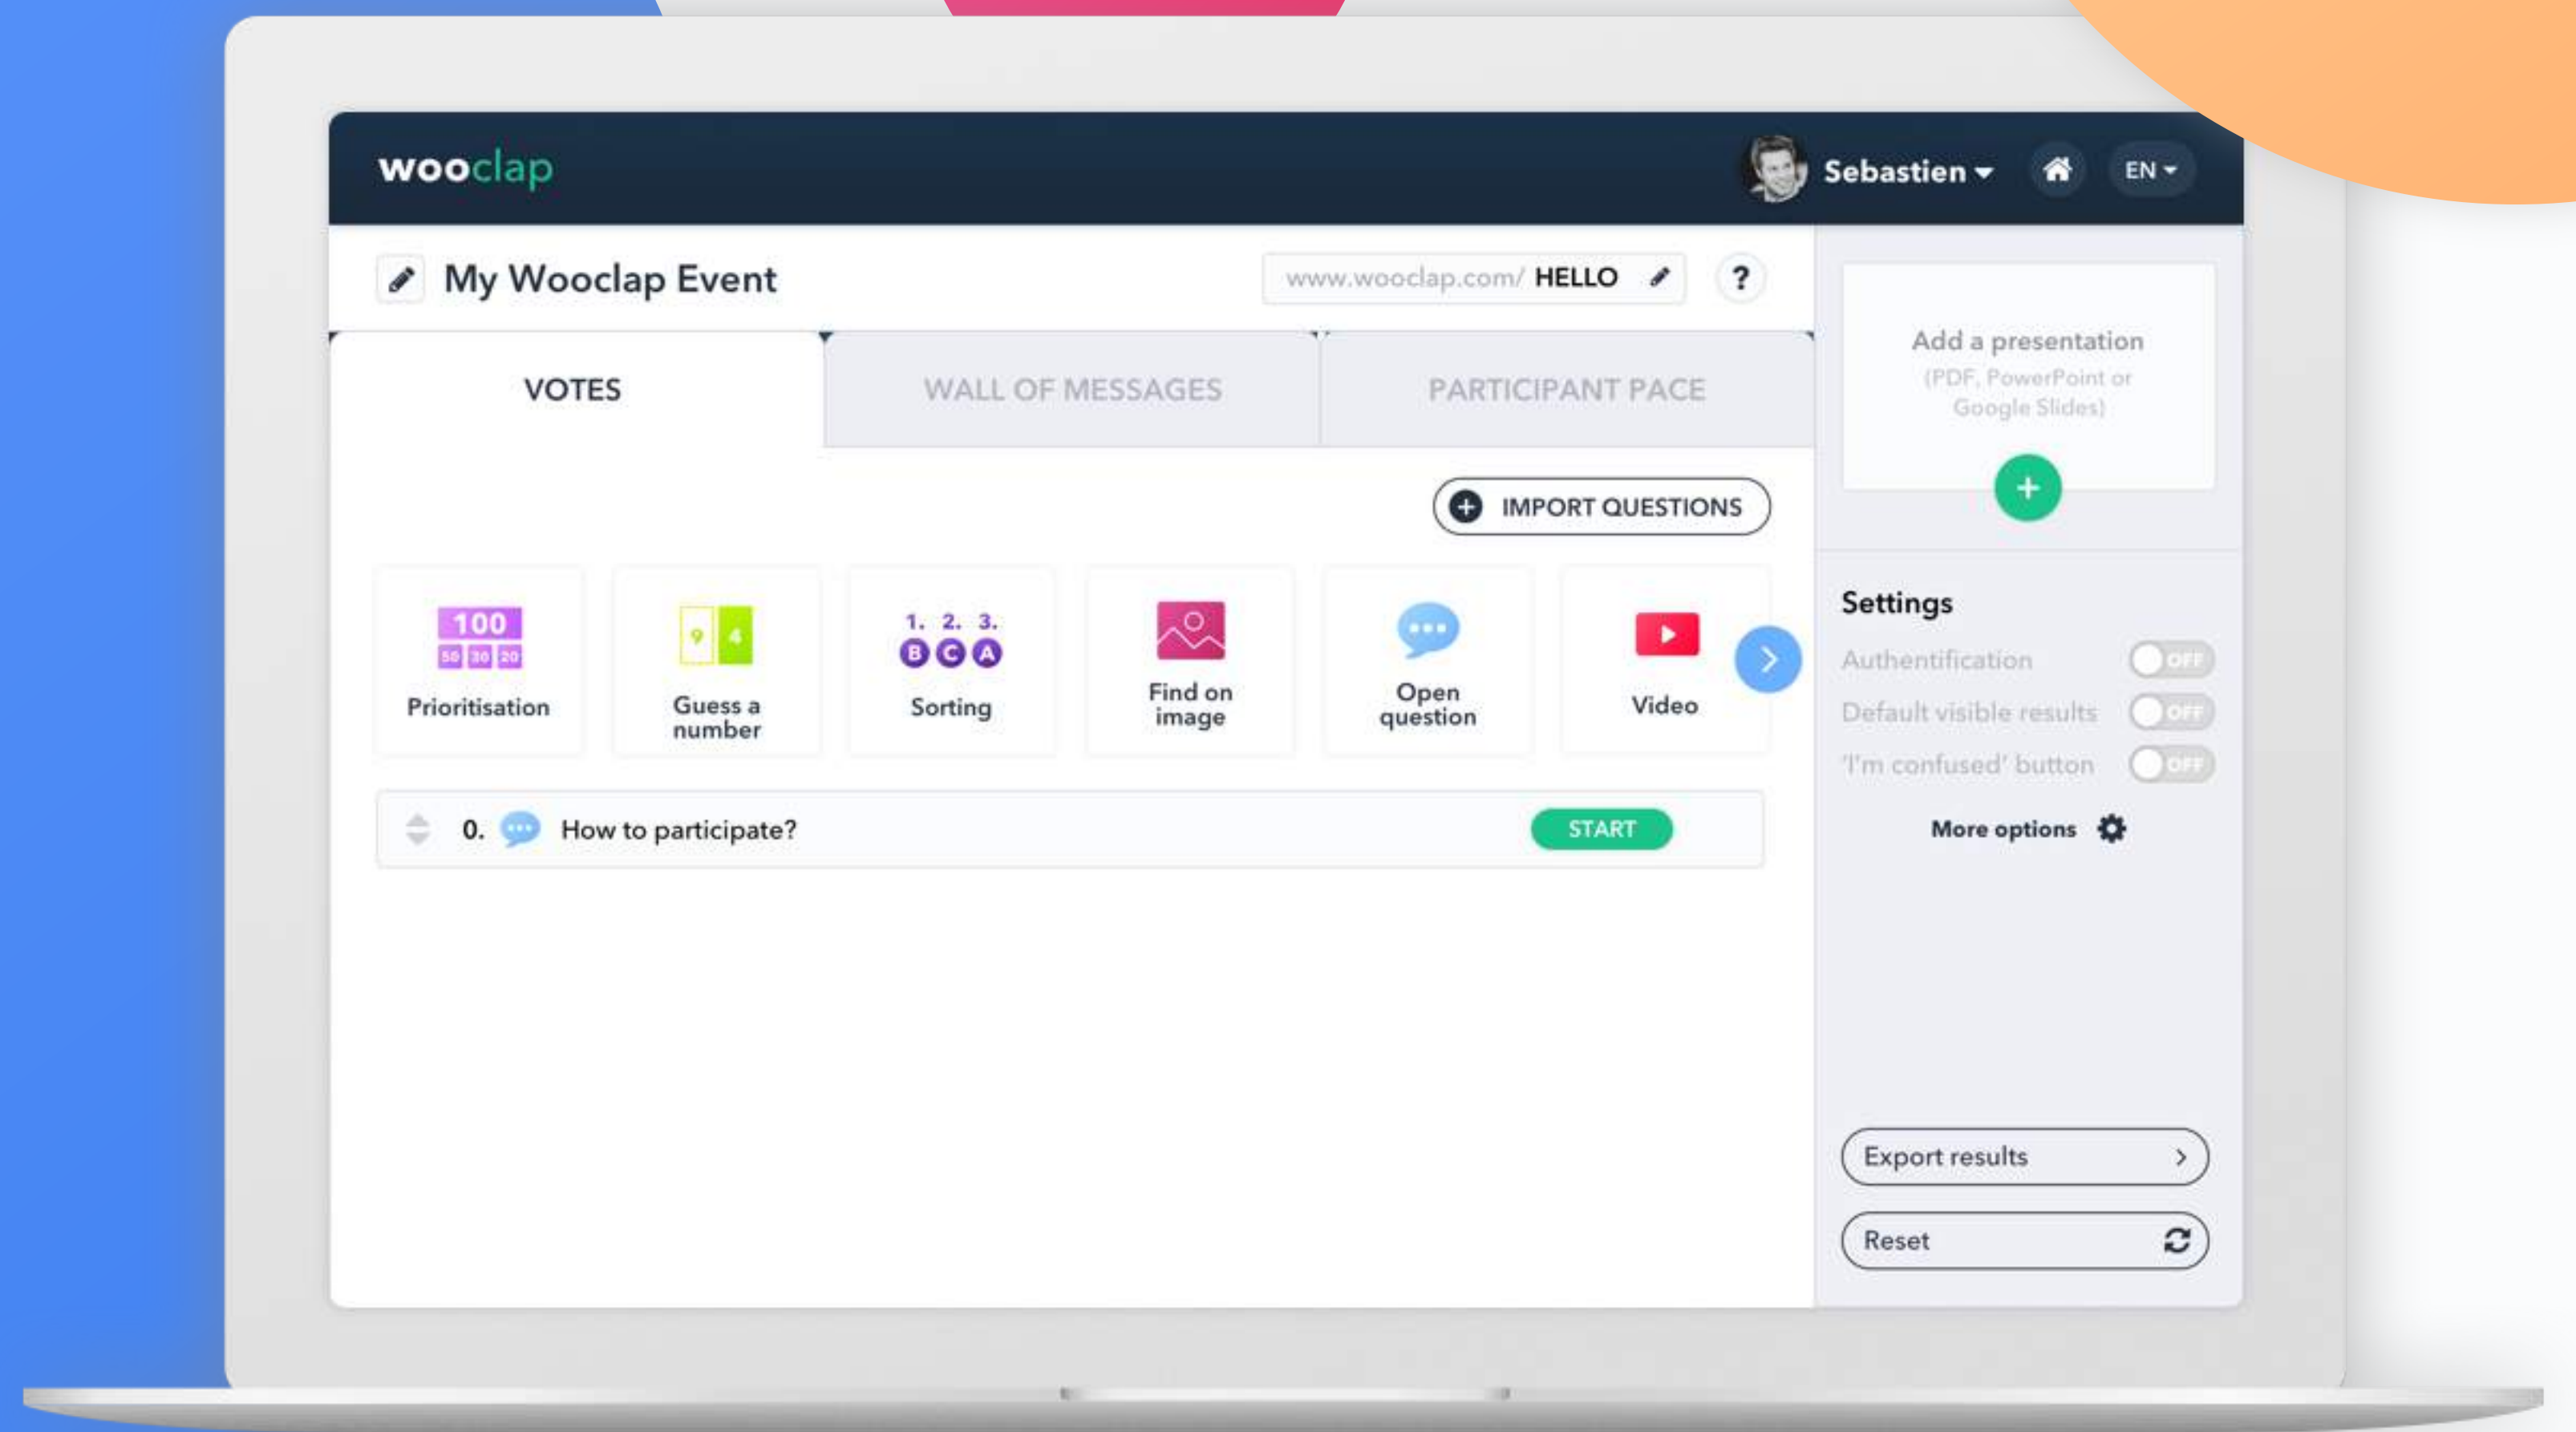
wooclap

Sebastien

EN

My Wooclap Event

www.wooclap.com/ HELLO

?

VOTES

WALL OF MESSAGES

PARTICIPANT PACE

IMPORT QUESTIONS

100
50 30 20
Prioritisation

9 4
Guess a number

1. 2. 3.
B C A
Sorting

Find on image

Open question

Video

0. How to participate?

START

Add a presentation
(PDF, PowerPoint or Google Slides)

+

Settings

Authentification OFF

Default visible results OFF

'I'm confused' button OFF

More options

Export results

Reset